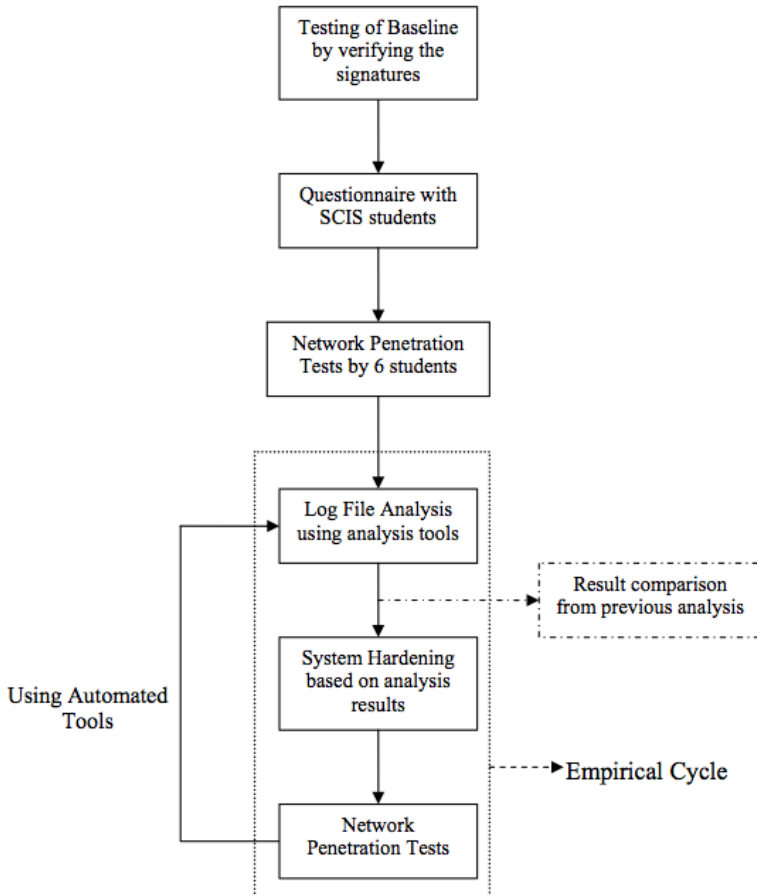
Testing of Baseline by verifying the signatures

Questionnaire with SCIS students

Network Penetration Tests by 6 students

Log File Analysis using analysis tools

Result comparison from previous analysis

System Hardening based on analysis results

Using Automated Tools

Empirical Cycle

Network Penetration Tests